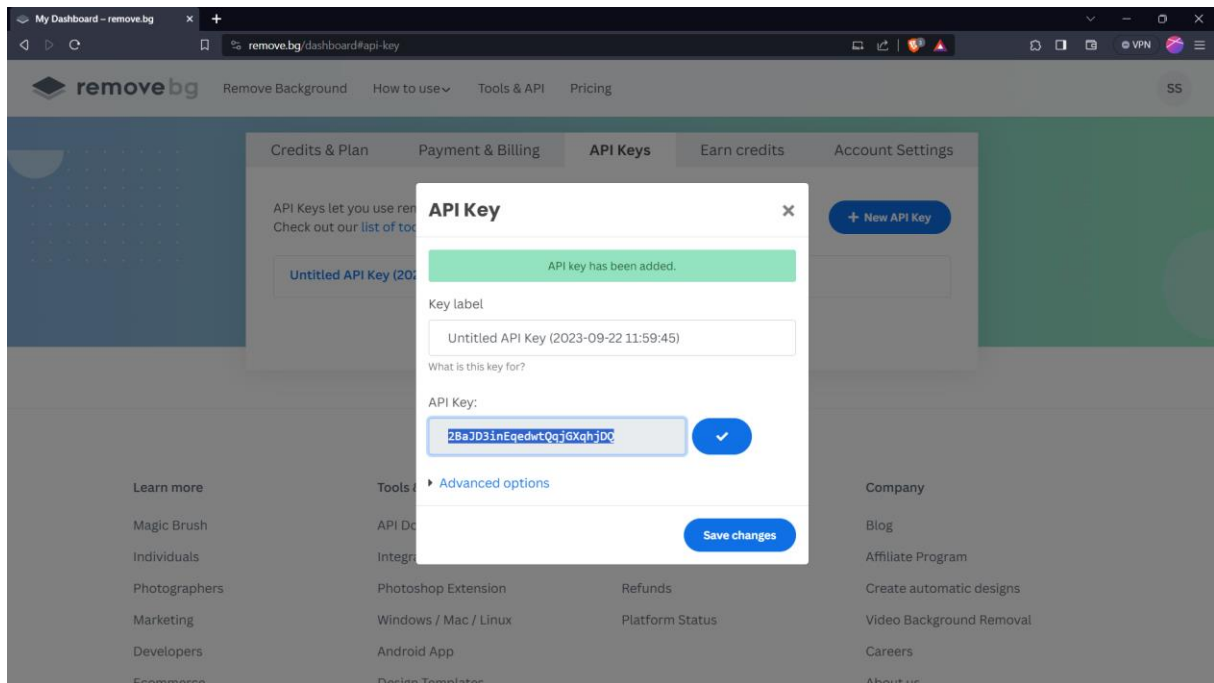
My Dashboard – remove.bg

remove.bg/dashboard#api-key

VPN

remove bg Remove Background How to use Tools & API Pricing SS

Credits & Plan Payment & Billing API Keys Earn credits Account Settings

API Keys let you use ren
Check out our list of to

+ New API Key

Untitled API Key (202

API Key ×

API key has been added.

Key label

Untitled API Key (2023-09-22 11:59:45)

What is this key for?

API Key:

2BaJD3inEqedwtQqjGXqhjDQ

▸ Advanced options

Save changes

Learn more
Magic Brush
Individuals
Photographers
Marketing
Developers
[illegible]

Tools
API Do
Integr
Photoshop Extension
Windows / Mac / Linux
Android App
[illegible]

Refunds
Platform Status

Company
Blog
Affiliate Program
Create automatic designs
Video Background Removal
Careers
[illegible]